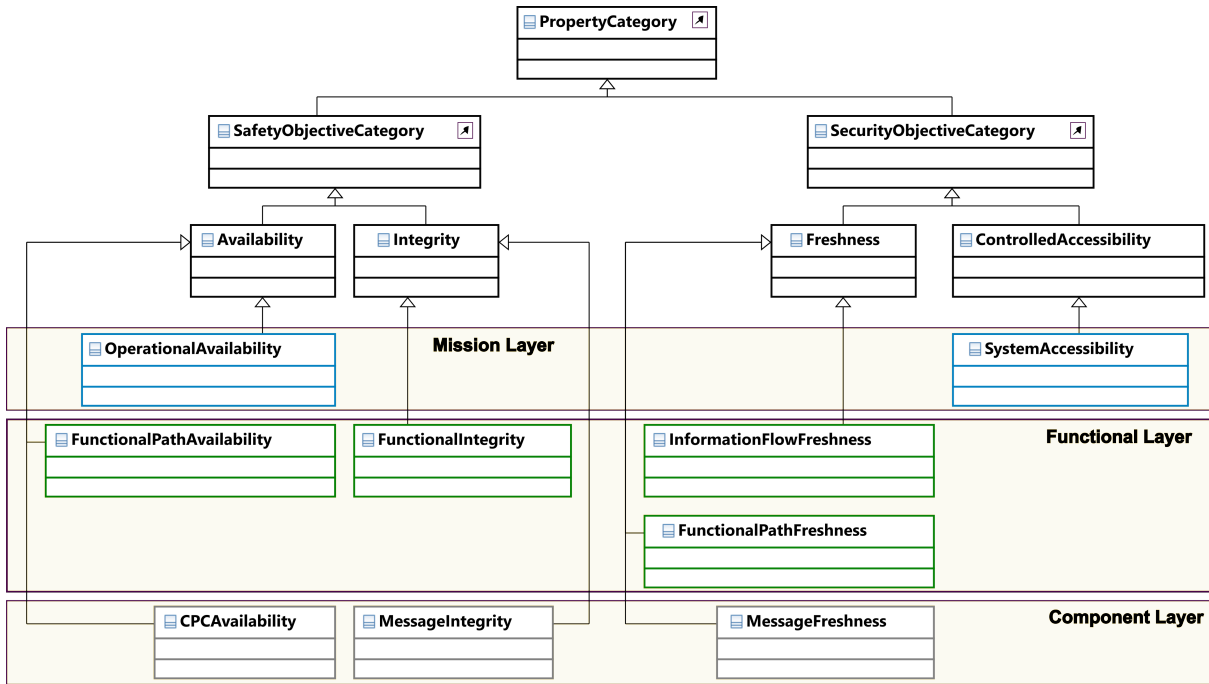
PropertyCategory

SafetyObjectiveCategory

SecurityObjectiveCategory

Availability

Integrity

Freshness

ControlledAccessibility

Mission Layer

OperationalAvailability

SystemAccessibility

Functional Layer

FunctionalPathAvailability

FunctionalIntegrity

InformationFlowFreshness

FunctionalPathFreshness

Component Layer

CPCAvailability

MessageIntegrity

MessageFreshness